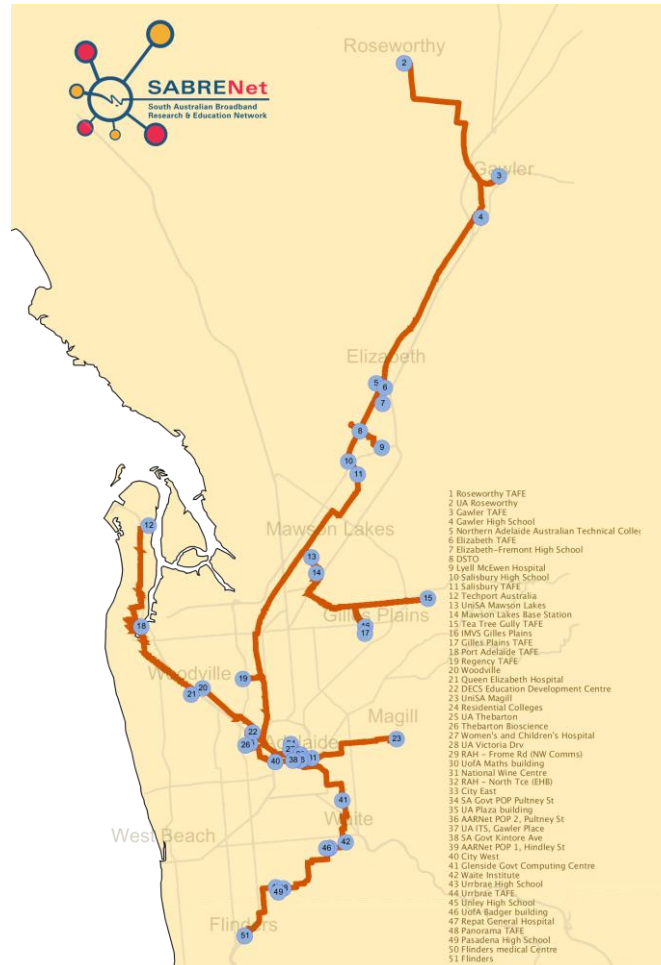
SABRENet
South Australian Broadband Research & Education Network

Roseworthy
Gawler
Elizabeth
Mawson Lakes
Gilles Plains
Woodville
Adelaide
Magill
West Beach
Waite
Flinders

2
3
4
5
6
7
8
9
10
11
12
13
14
15
16
17
18
19
20
21
22
23
26
27
38
31
40
41
42
46
49
51

1 Roseworthy TAFE
2 UA Roseworthy
3 Gawler TAFE
4 Gawler High School
5 Northern Adelaide Australian Technical Colle
6 Elizabeth TAFE
7 Elizabeth-Fremont High School
8 DSTO
9 Lyell McEwen Hospital
10 Salisbury High School
11 Salisbury TAFE
12 Techport Australia
13 UniSA Mawson Lakes
14 Mawson Lakes Base Station
15 Tea Tree Gully TAFE
16 IMVS Gilles Plains
17 Gilles Plains TAFE
18 Port Adelaide TAFE
19 Regency TAFE
20 Woodville
21 Queen Elizabeth Hospital
22 DECS Education Development Centre
23 UniSA Magill
24 Residential Colleges
25 UA Thebarton
26 Thebarton Bioscience
27 Women's and Children's Hospital
28 UA Victoria Drv
29 RAH - Frome Rd (NW Comms)
30 UofA Maths building
31 National Wine Centre
32 RAH - North Tce (EHB)
33 City East
34 SA Govt POP Pultney St
35 UA Plaza building
36 AARNet POP 2, Pultney St
37 UA ITS, Gawler Place
38 SA Govt Kintore Ave
39 AARNet POP 1, Hindley St
40 City West
41 Glenside Govt Computing Centre
42 Waite Institute
43 Urrbrae High School
44 Urrbrae TAFE
45 Unley High School
46 UofA Badger building
47 Repat General Hospital
48 Panorama TAFE
49 Pasadena High School
50 Flinders medical Centre
51 Flinders